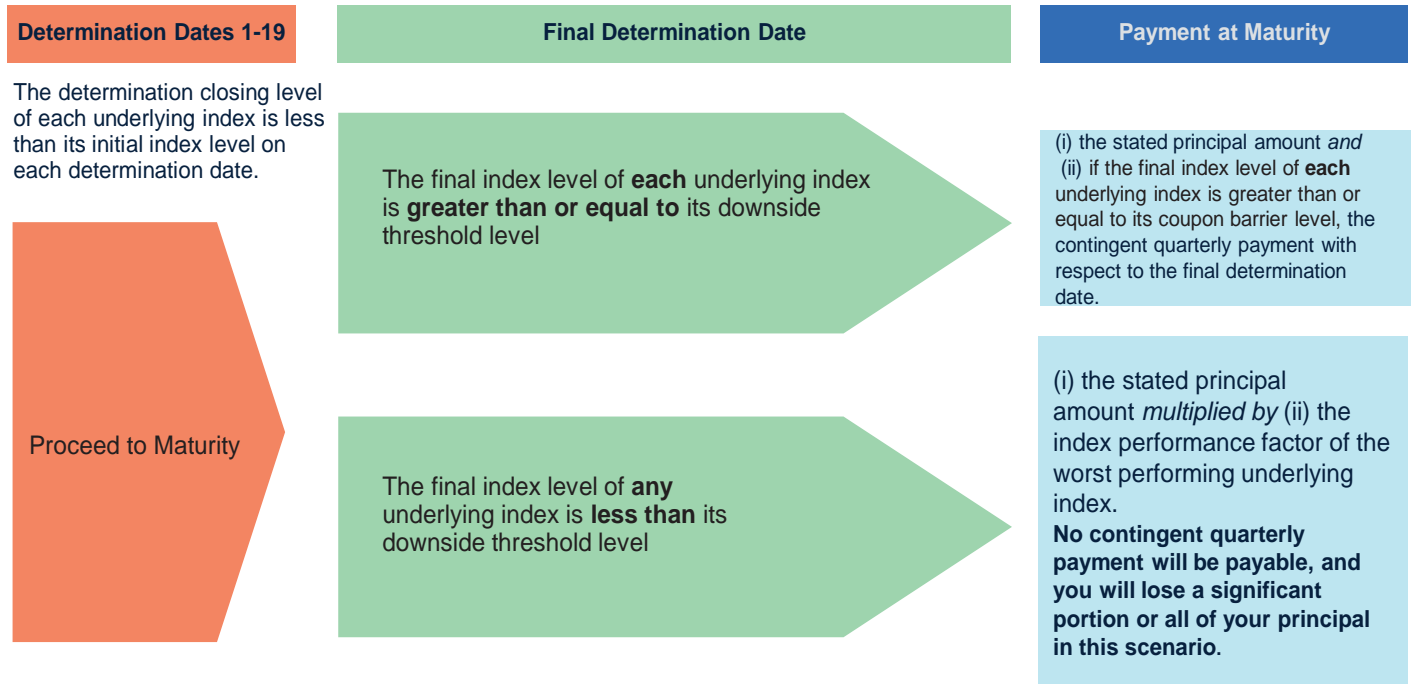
Determination Dates 1-19

Final Determination Date

Payment at Maturity

The determination closing level of each underlying index is less than its initial index level on each determination date.

Proceed to Maturity

The final index level of **each** underlying index is **greater than or equal to** its downside threshold level

(i) the stated principal amount *and* (ii) if the final index level of **each** underlying index is greater than or equal to its coupon barrier level, the contingent quarterly payment with respect to the final determination date.

The final index level of **any** underlying index is **less than** its downside threshold level

(i) the stated principal amount *multiplied by* (ii) the index performance factor of the worst performing underlying index.

**No contingent quarterly payment will be payable, and you will lose a significant portion or all of your principal in this scenario.**